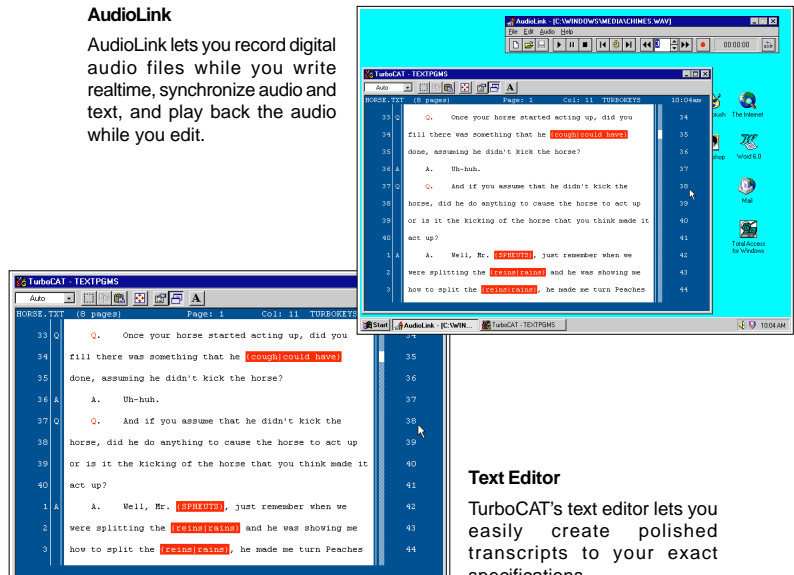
AudioLink

AudioLink lets you record digital audio files while you write realtime, synchronize audio and text, and play back the audio while you edit.

AudioLink - [C:\WINDOWS\MEDIA\CHIMES.WAV]
File Edit Audio Help
00:00:00

TurboCAT - TEXTPGMS
Auto
HORSE.TXT (8 pages) Page: 1 Col: 11 TURBOKEYS 10:04am

| | | | |
|---|---|---|---|
| 33 | Q | Q. Once your horse started acting up, did you | 34 |
| 34 | | fill there was something that he {cough|could have} | 35 |
| 35 | | done, assuming he didn't kick the horse? | 36 |
| 36 | A | A. Uh-huh. | 37 |
| 37 | Q | Q. And if you assume that he didn't kick the | 38 |
| 38 | | horse, did he do anything to cause the horse to act up | 39 |
| 39 | | or is it the kicking of the horse that you think made it | 40 |
| 40 | | act up? | 41 |
| 1 | A | A. Well, Mr. {SPHEUTS}, just remember when we | 42 |
| 2 | | were splitting the {reins|rains} and he was showing me | 43 |
| 3 | | how to split the {reins|rains}, he made me turn Peaches | 44 |

The Internet
Word 6.0
Mail
Total Access for Windows

Start AudioLink - [C:\WIN... TurboCAT - TEXTPGMS 10:04 AM

TurboCAT - TEXTPGMS
Auto
HORSE.TXT (8 pages) Page: 1 Col: 11 TURBOKEYS

| | | | |
|---|---|---|---|
| 33 | Q | Q. Once your horse started acting up, did you | 34 |
| 34 | | fill there was something that he {cough|could have} | 35 |
| 35 | | done, assuming he didn't kick the horse? | 36 |
| 36 | A | A. Uh-huh. | 37 |
| 37 | Q | Q. And if you assume that he didn't kick the | 38 |
| 38 | | horse, did he do anything to cause the horse to act up | 39 |
| 39 | | or is it the kicking of the horse that you think made it | 40 |
| 40 | | act up? | 41 |
| 1 | A | A. Well, Mr. {SPHEUTS}, just remember when we | 42 |
| 2 | | were splitting the {reins|rains} and he was showing me | 43 |
| 3 | | how to split the {reins|rains}, he made me turn Peaches | 44 |

Text Editor

TurboCAT's text editor lets you easily create polished transcripts to your exact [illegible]